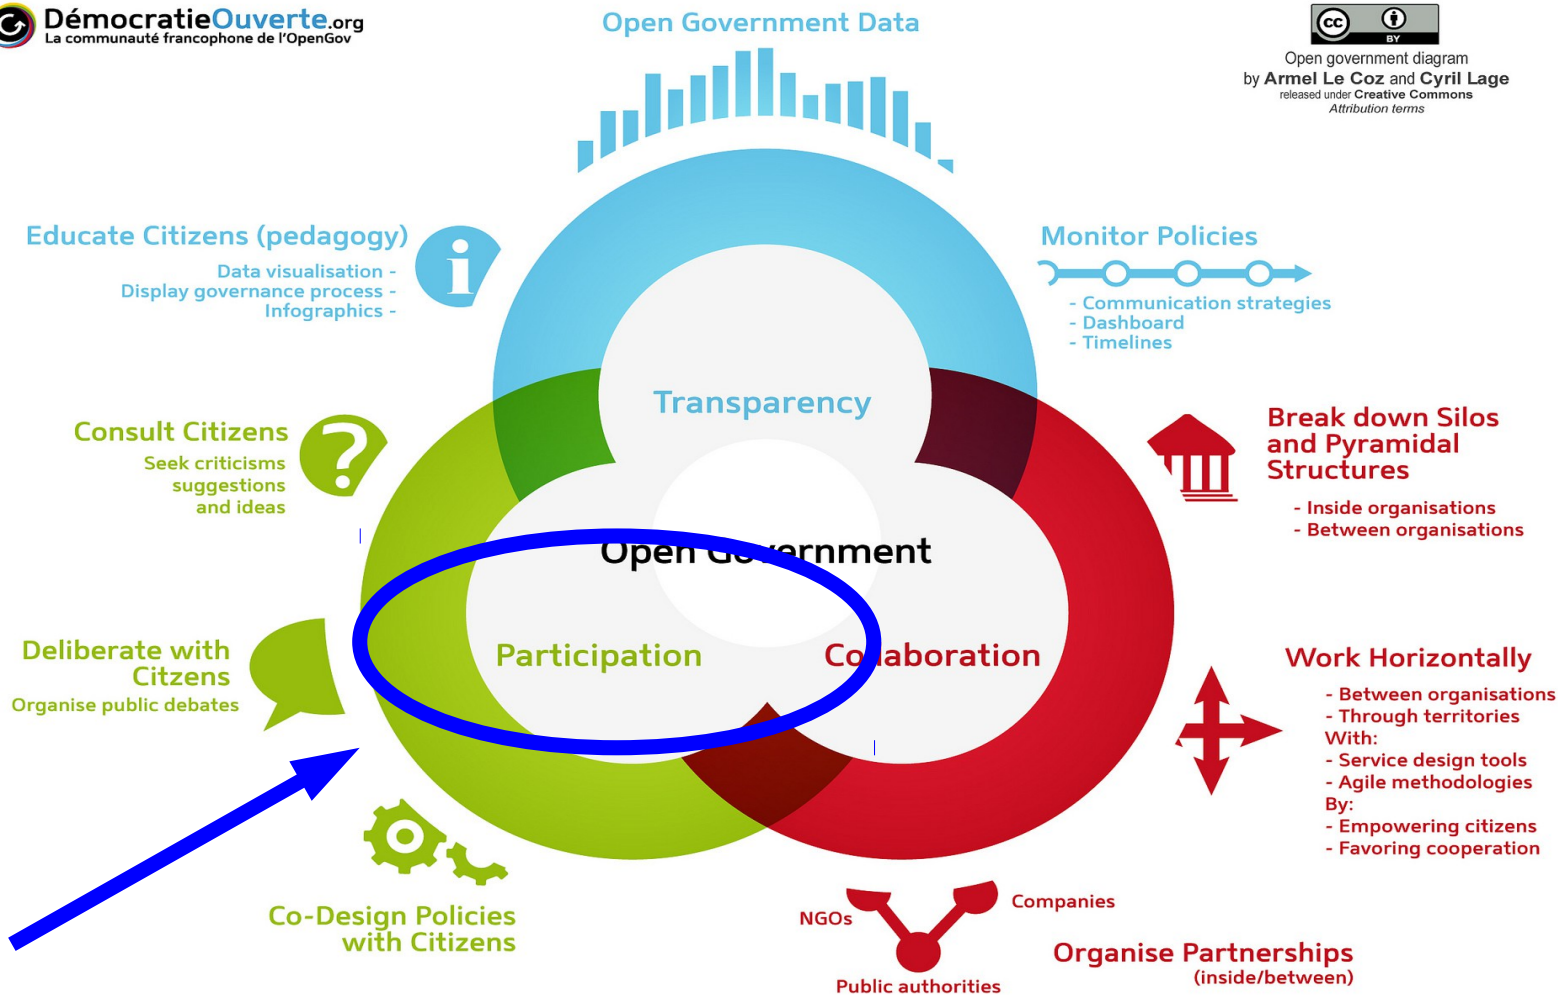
DémocratieOuverte.org
La communauté francophone de l'OpenGov

Open Government Data

Open government diagram
by Armel Le Coz and Cyril Lage
released under Creative Commons
Attribution terms

Educate Citizens (pedagogy)
Data visualisation -
Display governance process -
Infographics -

Monitor Policies
- Communication strategies
- Dashboard
- Timelines

Transparency

Consult Citizens
Seek criticisms suggestions and ideas

Break down Silos and Pyramidal Structures
- Inside organisations
- Between organisations

Open Go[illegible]ernment

Participation

Co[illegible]aboration

Deliberate with Citizens
Organise public debates

Work Horizontally
- Between organisations
- Through territories
With:
- Service design tools
- Agile methodologies
By:
- Empowering citizens
- Favoring cooperation

Co-Design Policies with Citizens

NGOs
Companies
Public authorities

Organise Partnerships
(inside/between)